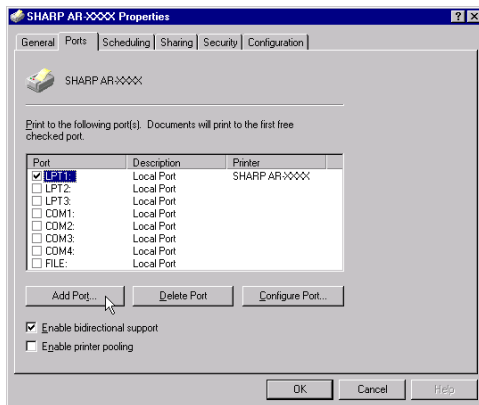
SHARP AR-XXXX Properties

? X

General | Ports | Scheduling | Sharing | Security | Configuration

SHARP AR-XXXX

Print to the following port(s). Documents will print to the first free checked port.

| Port | Description | Printer |
|---|---|---|
| ☑ LPT1: | Local Port | SHARP AR-XXXX |
| ☐ LPT2: | Local Port | |
| ☐ LPT3: | Local Port | |
| ☐ COM1: | Local Port | |
| ☐ COM2: | Local Port | |
| ☐ COM3: | Local Port | |
| ☐ COM4: | Local Port | |
| ☐ FILE: | Local Port | |

Add Port... | Delete Port | Configure Port...

☑ Enable bidirectional support

☐ Enable printer pooling

OK | Cancel | Help